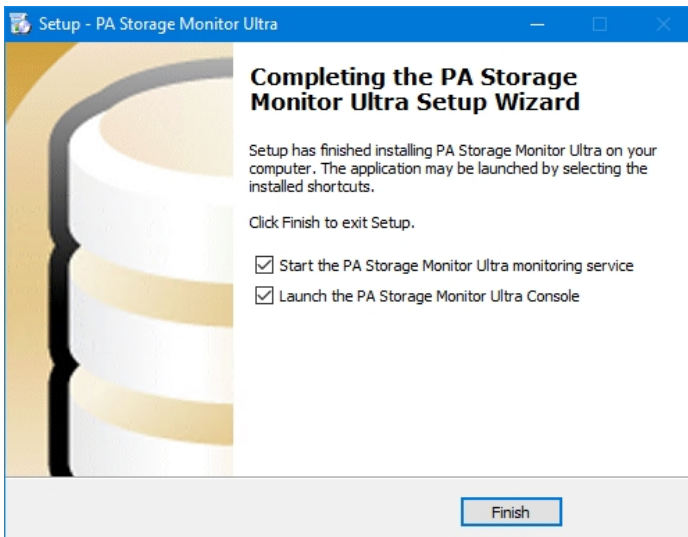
Setup - PA Storage Monitor Ultra

Completing the PA Storage Monitor Ultra Setup Wizard

Setup has finished installing PA Storage Monitor Ultra on your computer. The application may be launched by selecting the installed shortcuts.

Click Finish to exit Setup.

Start the PA Storage Monitor Ultra monitoring service

Launch the PA Storage Monitor Ultra Console

Finish